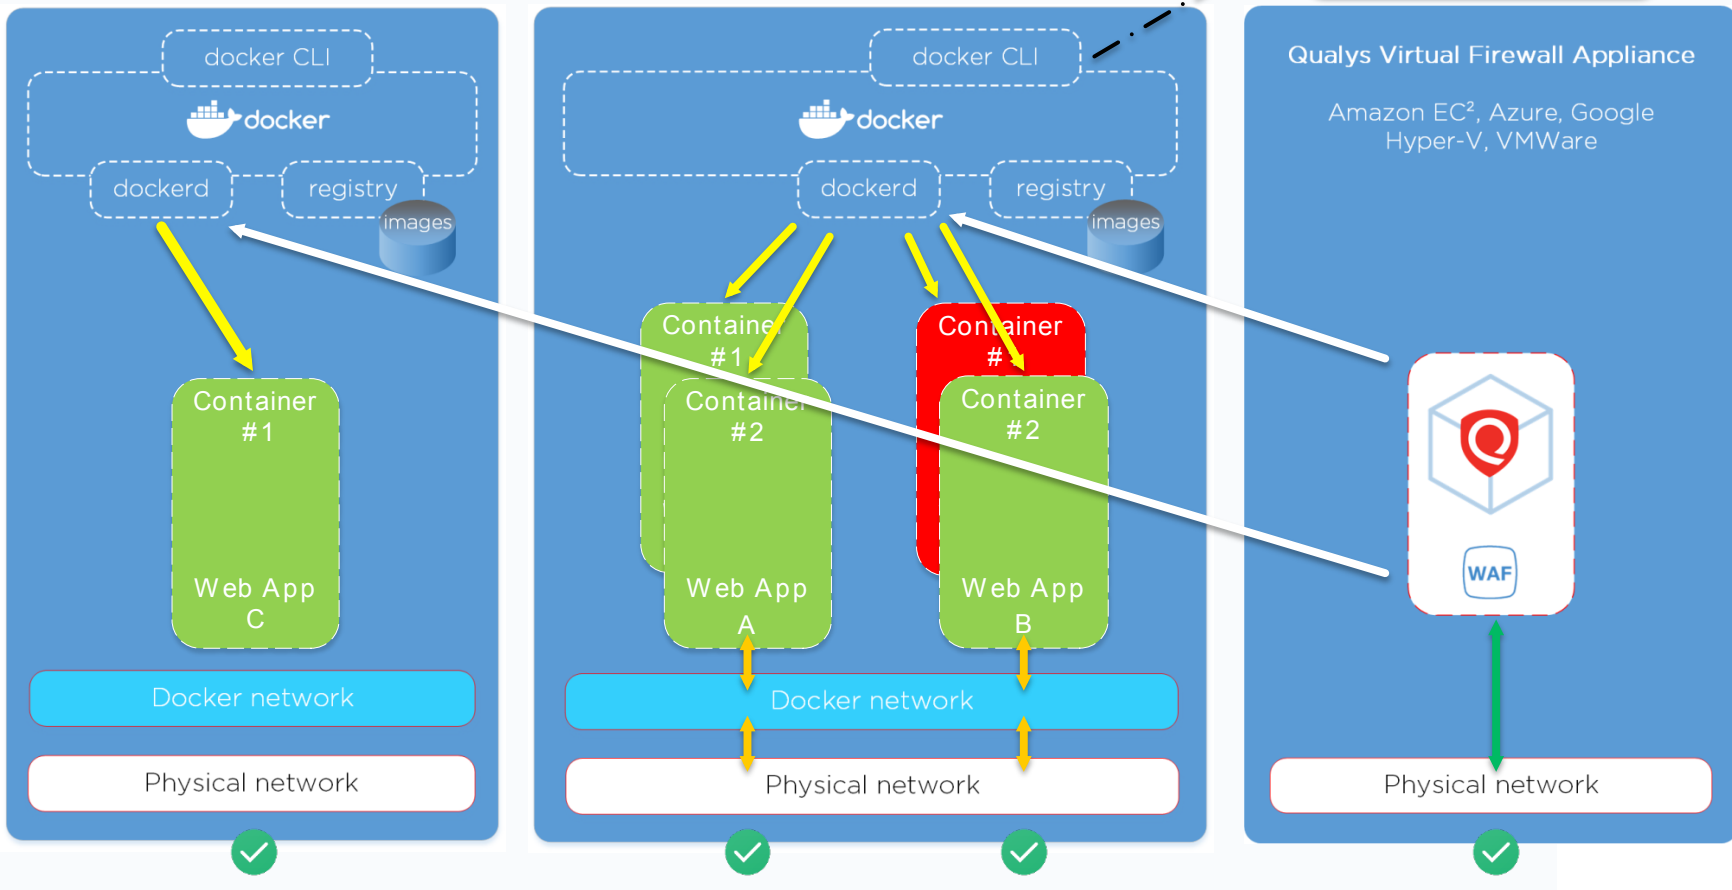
docker CLI

docker

dockerd

registry

images

Container #1

Web App C

Docker network

Physical network

docker CLI

docker

dockerd

registry

images

Container #1

Container #2

Web App A

Container #

Container #2

Web App B

Docker network

Physical network

Qualys Virtual Firewall Appliance

Amazon EC², Azure, Google Hyper-V, VMWare

WAF

Physical network